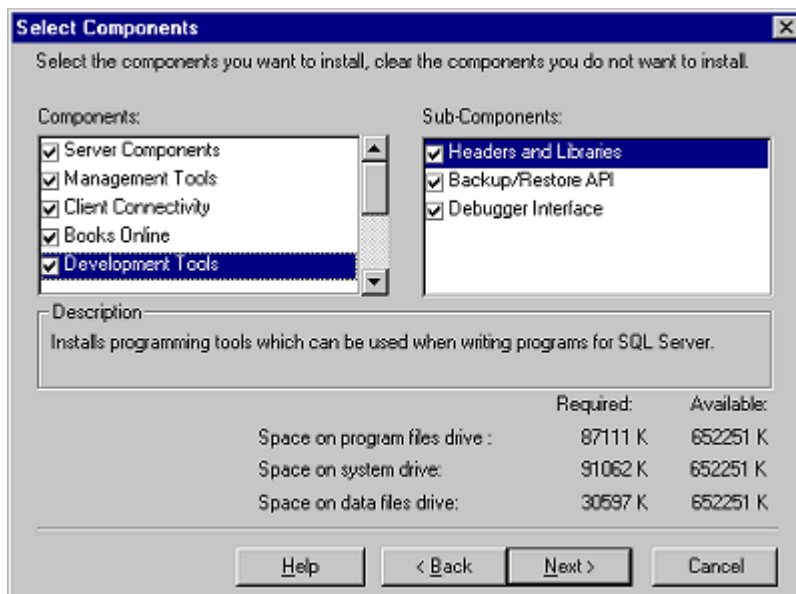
Select Components

Select the components you want to install, clear the components you do not want to install.

Components:

Server Components
Management Tools
Client Connectivity
Books Online
Development Tools

Sub-Components:

Headers and Libraries
Backup/Restore API
Debugger Interface

Description

Installs programming tools which can be used when writing programs for SQL Server.

| | Required: | Available: |
|---|---|---|
| Space on program files drive : | 87111 K | 652251 K |
| Space on system drive: | 91062 K | 652251 K |
| Space on data files drive: | 30597 K | 652251 K |

Help
< Back
Next >
Cancel